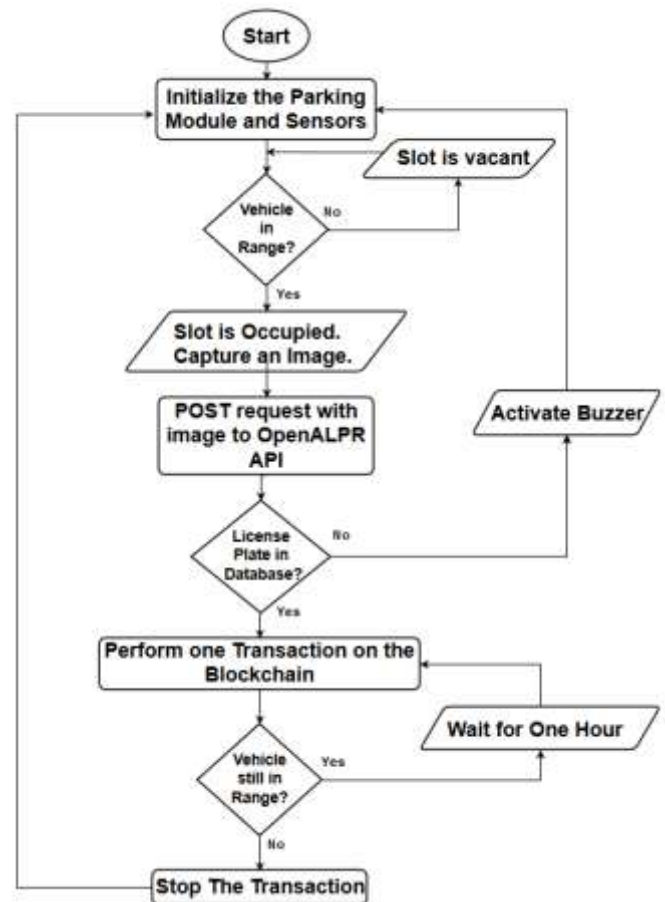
Start

Initialize the Parking Module and Sensors

Slot is vacant

Vehicle in Range?

No

Yes

Slot is Occupied. Capture an Image.

POST request with image to OpenALPR API

Activate Buzzer

License Plate in Database?

No

Yes

Perform one Transaction on the Blockchain

Wait for One Hour

Vehicle still in Range?

Yes

No

Stop The Transaction